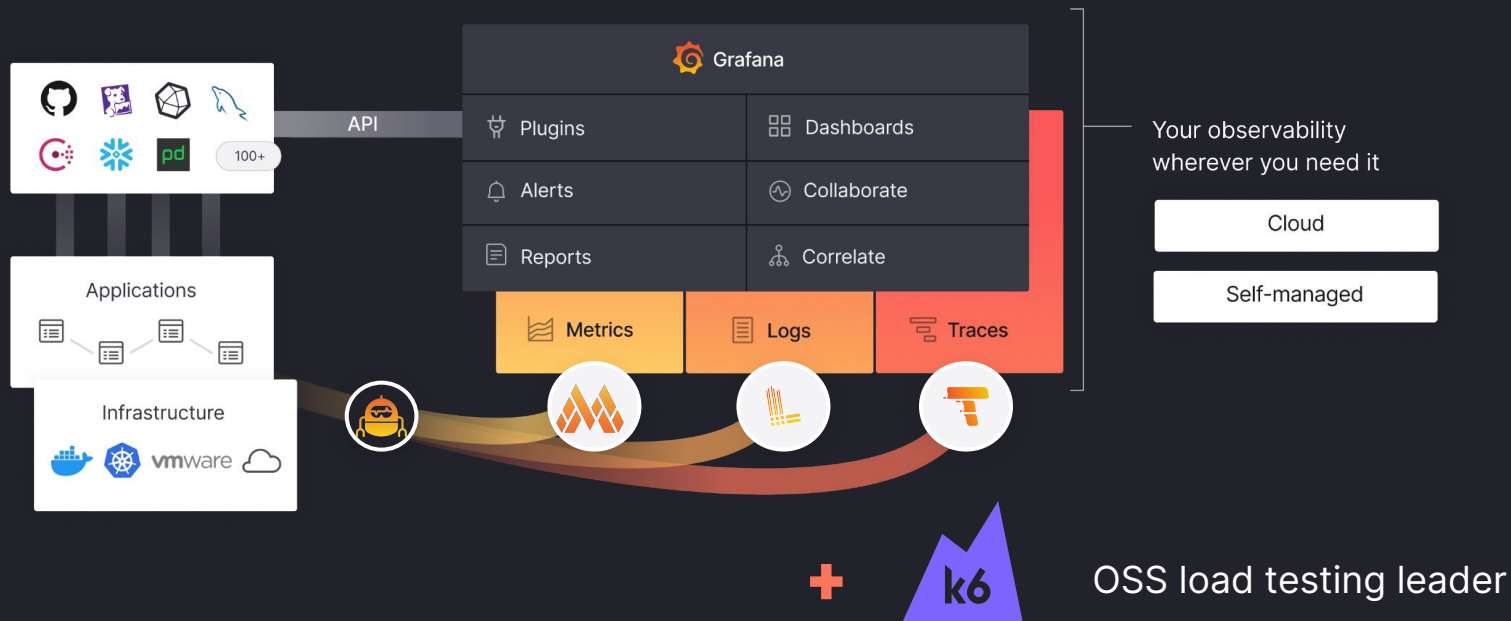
pd
100+

API

Grafana

Plugins
Dashboards
Alerts
Collaborate
Reports
Correlate

Metrics
Logs
Traces

Your observability wherever you need it

Cloud

Self-managed

Applications

Infrastructure

vmware

+

k6

OSS load testing leader